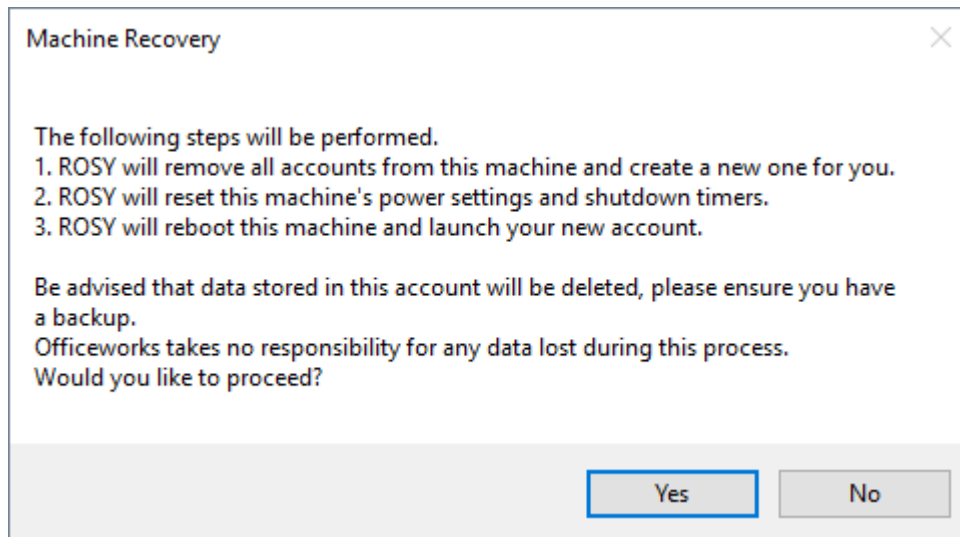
Machine Recovery

The following steps will be performed.
1. ROSY will remove all accounts from this machine and create a new one for you.
2. ROSY will reset this machine's power settings and shutdown timers.
3. ROSY will reboot this machine and launch your new account.

Be advised that data stored in this account will be deleted, please ensure you have a backup.
Officeworks takes no responsibility for any data lost during this process.
Would you like to proceed?

Yes
No